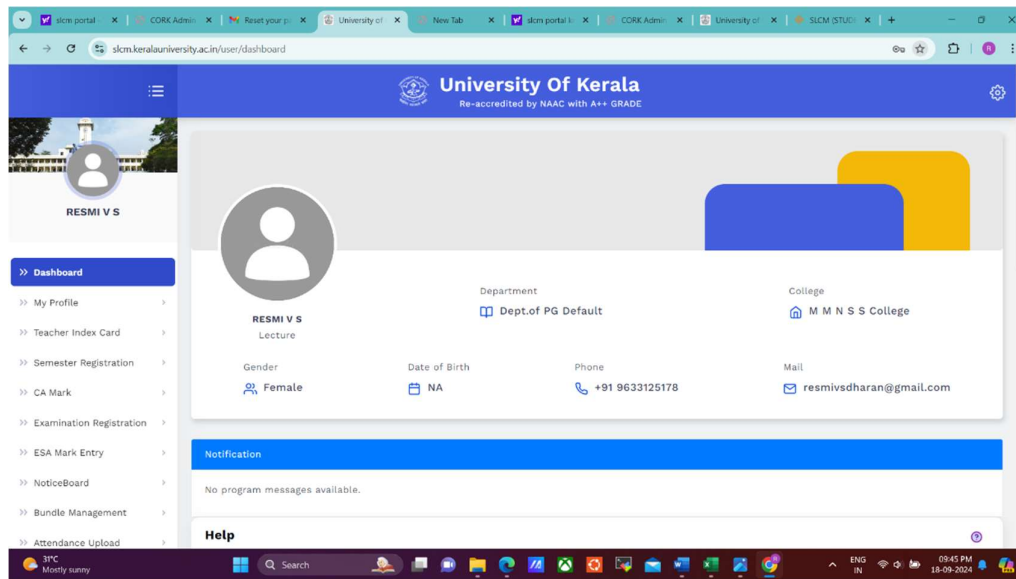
slcm portal | CORK Admin | Reset your p | University of | New Tab | slcm portal | CORK Admin | University of | SLCM (STUD

slcm.keralauniversity.ac.in/user/dashboard

University Of Kerala
Re-accredited by NAAC with A++ GRADE

RESMI V S

Dashboard
My Profile
Teacher Index Card
Semester Registration
CA Mark
Examination Registration
ESA Mark Entry
NoticeBoard
Bundle Management
Attendance Upload

RESMI V S
Lecture

Department
Dept.of PG Default

College
M M N S S College

Gender
Female

Date of Birth
NA

Phone
+91 9633125178

Mail
resmivsdharan@gmail.com

Notification

No program messages available.

Help

31°C
Mostly sunny

Search

ENG
IN

09:45 PM
18-09-2024